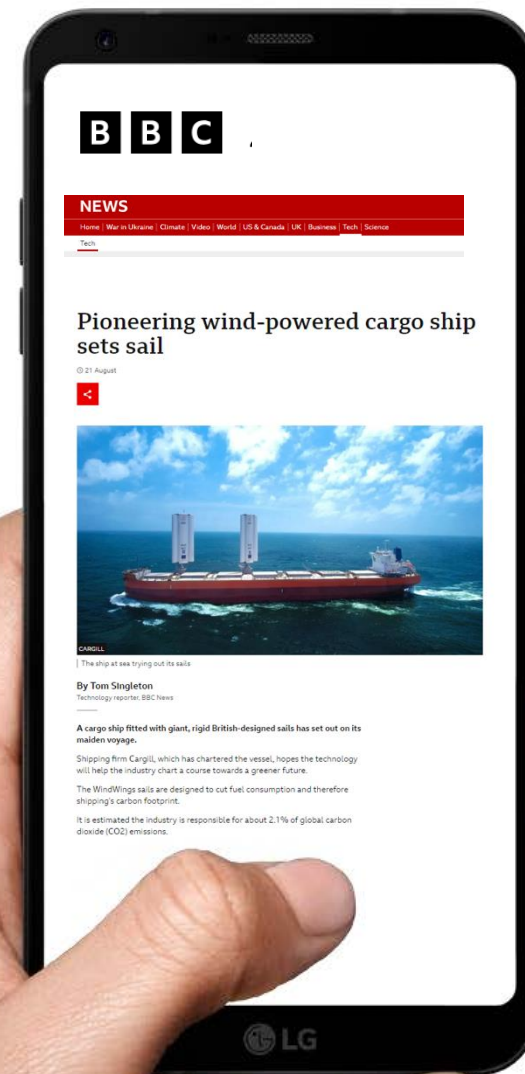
BBC

NEWS

Home | War in Ukraine | Climate | Video | World | US & Canada | UK | Business | Tech | Science

Tech

Pioneering wind-powered cargo ship sets sail

21 August

CARGILL

The ship at sea trying out its sails

By Tom Singleton
Technology reporter, BBC News

A cargo ship fitted with giant, rigid British-designed sails has set out on its maiden voyage.

Shipping firm Cargill, which has chartered the vessel, hopes the technology will help the industry chart a course towards a greener future.

The WindWings sails are designed to cut fuel consumption and therefore shipping's carbon footprint.

It is estimated the industry is responsible for about 2.1% of global carbon dioxide (CO2) emissions.

LG